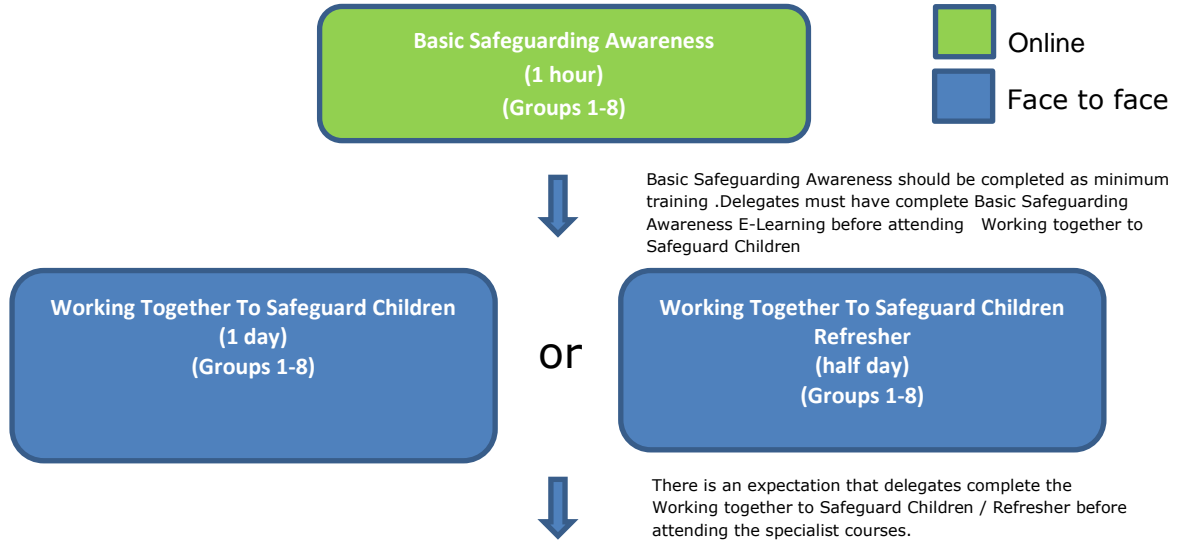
Basic Safeguarding Awareness
(1 hour)
(Groups 1-8)

Online

Face to face

Basic Safeguarding Awareness should be completed as minimum training .Delegates must have complete Basic Safeguarding Awareness E-Learning before attending Working together to Safeguard Children

Working Together To Safeguard Children
(1 day)
(Groups 1-8)

or

Working Together To Safeguard Children Refresher
(half day)
(Groups 1-8)

There is an expectation that delegates complete the Working together to Safeguard Children / Refresher before attending the specialist courses.